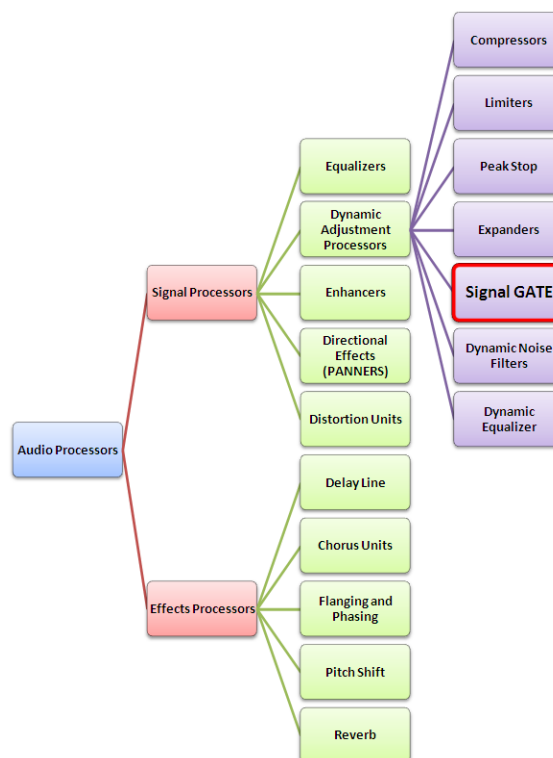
Audio Processors

Signal Processors

Equalizers

Dynamic Adjustment Processors

Compressors

Limiters

Peak Stop

Expanders

Signal GATE

Dynamic Noise Filters

Dynamic Equalizer

Enhancers

Directional Effects (PANNERS)

Distortion Units

Effects Processors

Delay Line

Chorus Units

Flanging and Phasing

Pitch Shift

Reverb